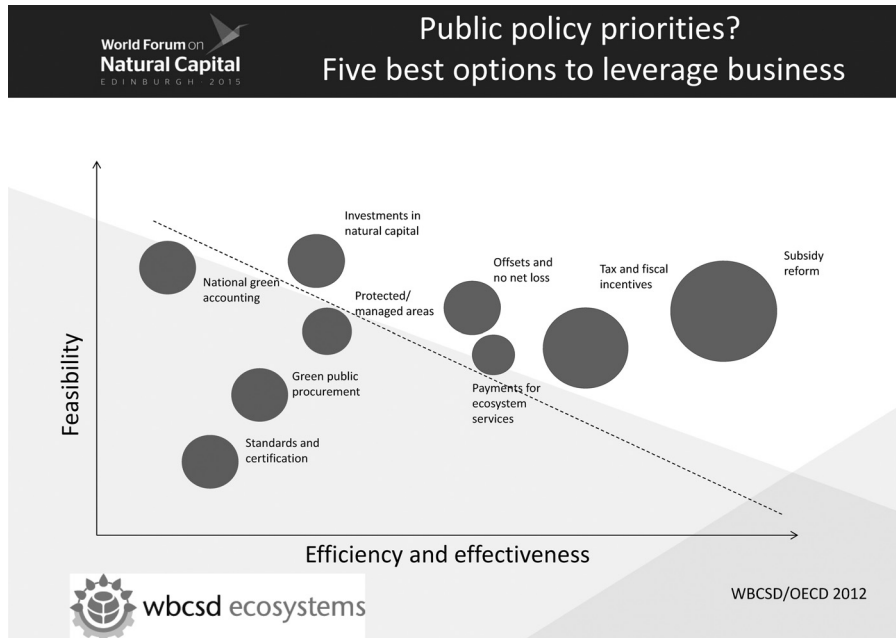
World Forum on Natural Capital
EDINBURGH 2015

Public policy priorities?
Five best options to leverage business

Investments in natural capital

National green accounting

Protected/ managed areas

Offsets and no net loss

Tax and fiscal incentives

Subsidy reform

Payments for ecosystem services

Green public procurement

Standards and certification

Feasibility

Efficiency and effectiveness

wbcsd ecosystems

WBCSD/OECD 2012